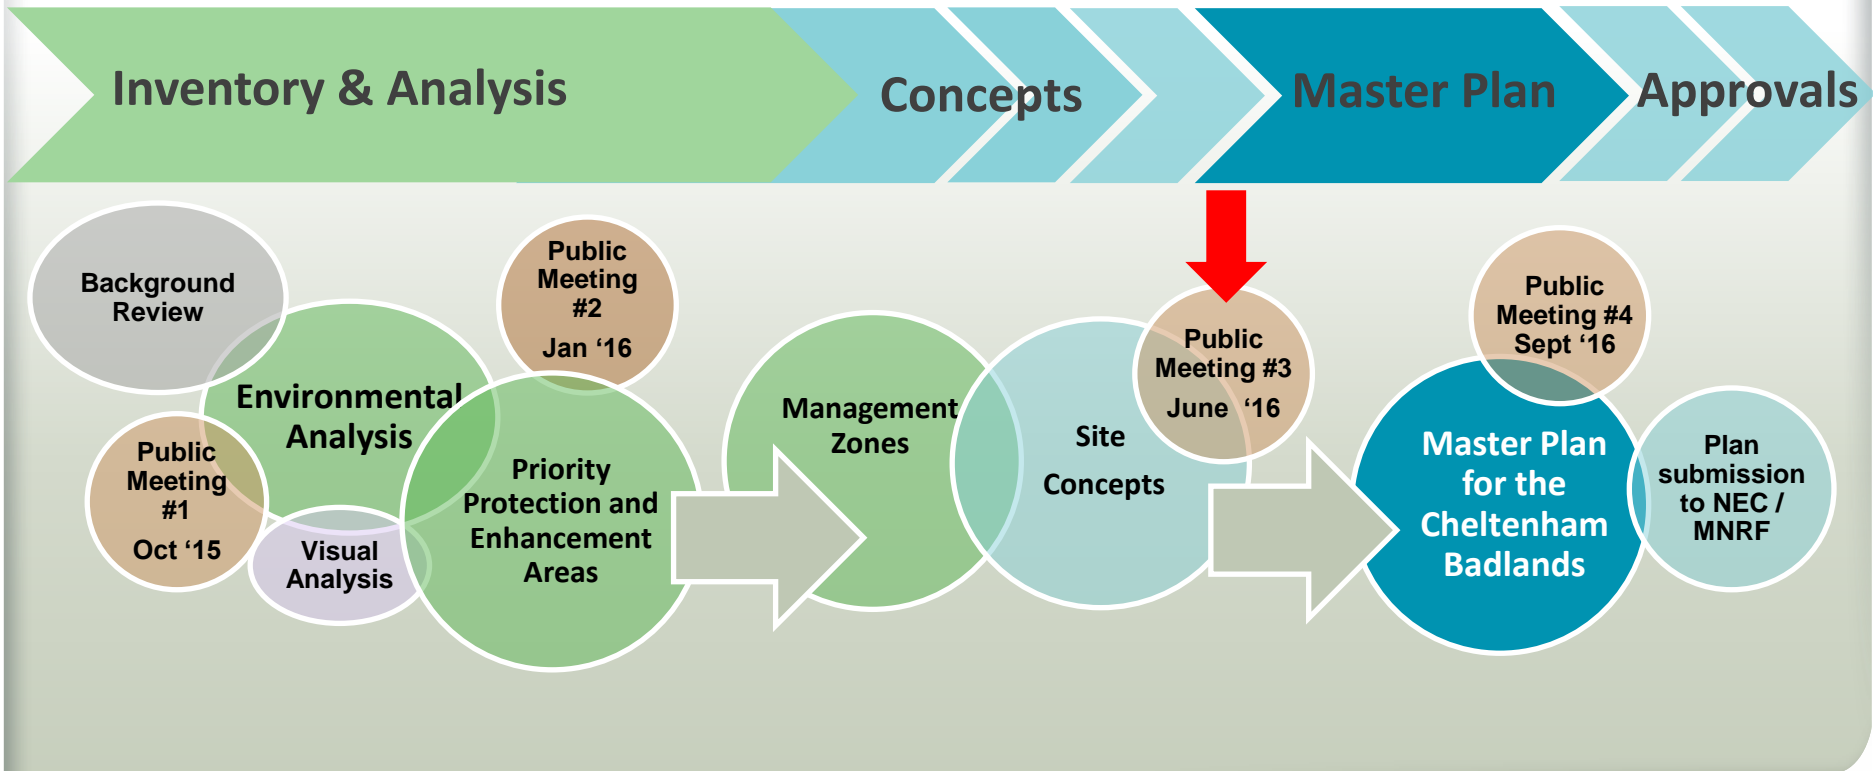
Inventory & Analysis

Concepts

Master Plan

Approvals

Background Review

Environmental Analysis

Public Meeting #1 Oct ‘15

Visual Analysis

Public Meeting #2 Jan ‘16

Priority Protection and Enhancement Areas

Management Zones

Site Concepts

Public Meeting #3 June ‘16

Public Meeting #4 Sept ‘16

Master Plan for the Cheltenham Badlands

Plan submission to NEC / MNRF